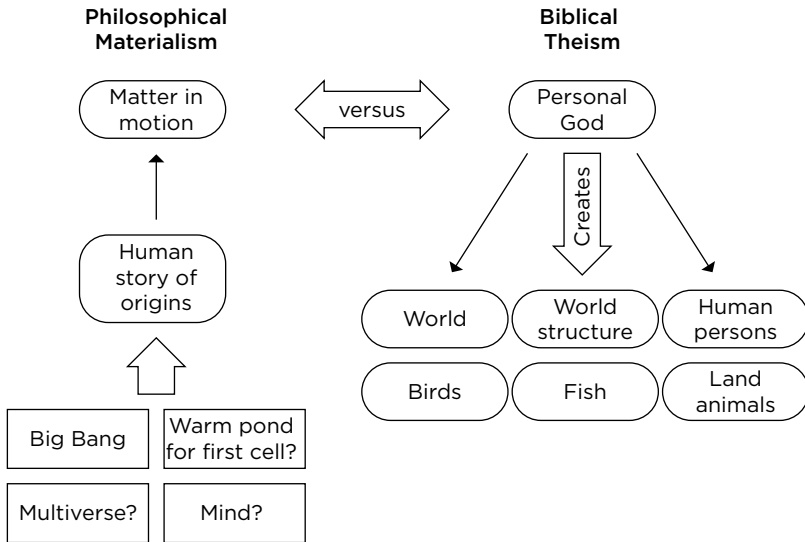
Philosophical Materialism

Biblical Theism

Matter in motion

versus

Personal God

Creates

Human story of origins

World

World structure

Human persons

Birds

Fish

Land animals

Big Bang

Warm pond for first cell?

Multiverse?

Mind?